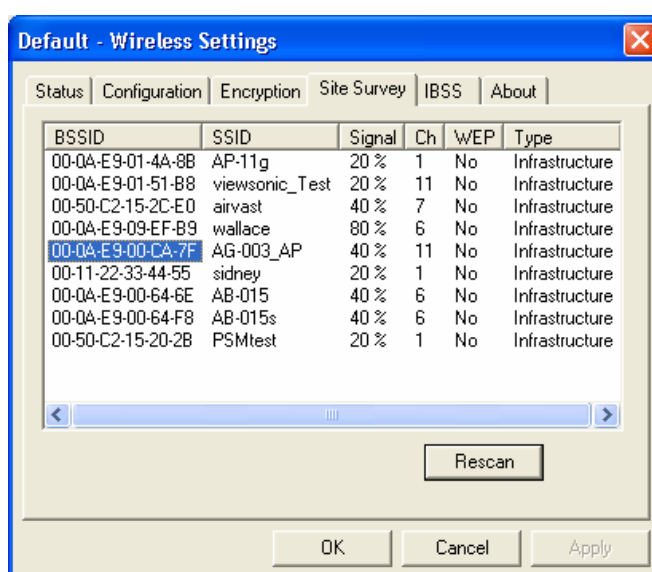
Default - Wireless Settings

Status | Configuration | Encryption | Site Survey | IBSS | About

| BSSID | SSID | Signal | Ch | WEP | Type |
|---|---|---|---|---|---|
| 00-0A-E9-01-4A-8B | AP-11g | 20 % | 1 | No | Infrastructure |
| 00-0A-E9-01-51-B8 | viewsonic_Test | 20 % | 11 | No | Infrastructure |
| 00-50-C2-15-2C-E0 | airvast | 40 % | 7 | No | Infrastructure |
| 00-0A-E9-09-EF-B9 | wallace | 80 % | 6 | No | Infrastructure |
| 00-0A-E9-00-CA-7F | AG-003_AP | 40 % | 11 | No | Infrastructure |
| 00-11-22-33-44-55 | sidney | 20 % | 1 | No | Infrastructure |
| 00-0A-E9-00-64-6E | AB-015 | 40 % | 6 | No | Infrastructure |
| 00-0A-E9-00-64-F8 | AB-015s | 40 % | 6 | No | Infrastructure |
| 00-50-C2-15-20-2B | PSMtest | 20 % | 1 | No | Infrastructure |

Rescan

OK Cancel Apply